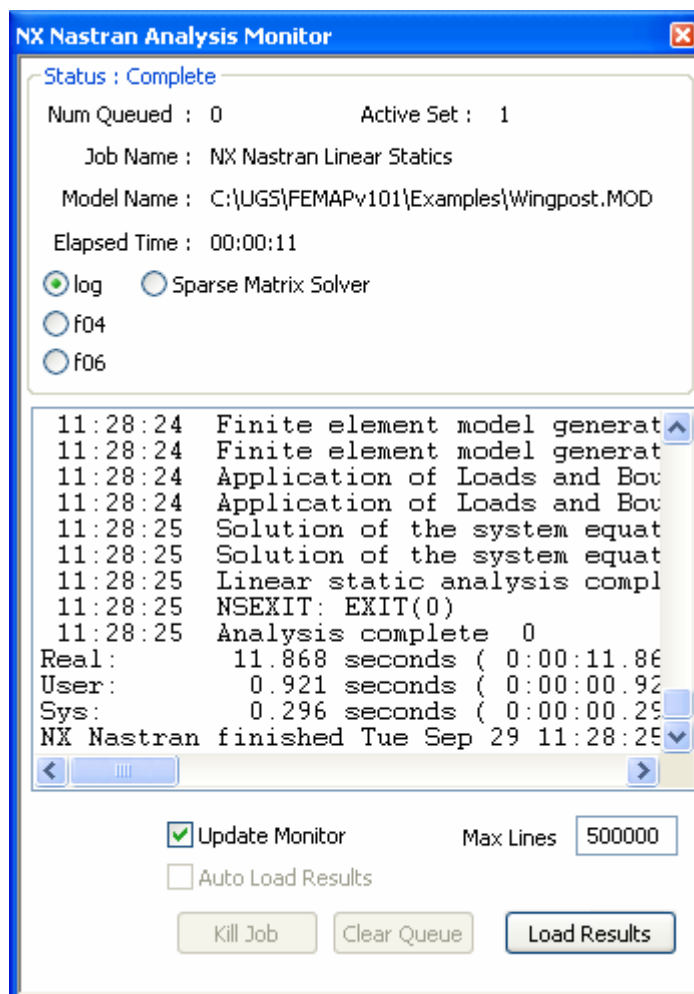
NX Nastran Analysis Monitor

Status : Complete

Num Queued : 0 Active Set : 1

Job Name : NX Nastran Linear Statics

Model Name : C:\UGS\FEMAPv101\Examples\Wingpost.MOD

Elapsed Time : 00:00:11

log Sparse Matrix Solver

f04

f06

11:28:24 Finite element model generat
11:28:24 Finite element model generat
11:28:24 Application of Loads and Bou
11:28:24 Application of Loads and Bou
11:28:25 Solution of the system equat
11:28:25 Solution of the system equat
11:28:25 Linear static analysis compl
11:28:25 NSEXIT: EXIT(0)
11:28:25 Analysis complete 0
Real: 11.868 seconds ( 0:00:11.86
User: 0.921 seconds ( 0:00:00.92
Sys: 0.296 seconds ( 0:00:00.29
NX Nastran finished Tue Sep 29 11:28:25

Update Monitor Max Lines 500000

Auto Load Results

Kill Job Clear Queue Load Results